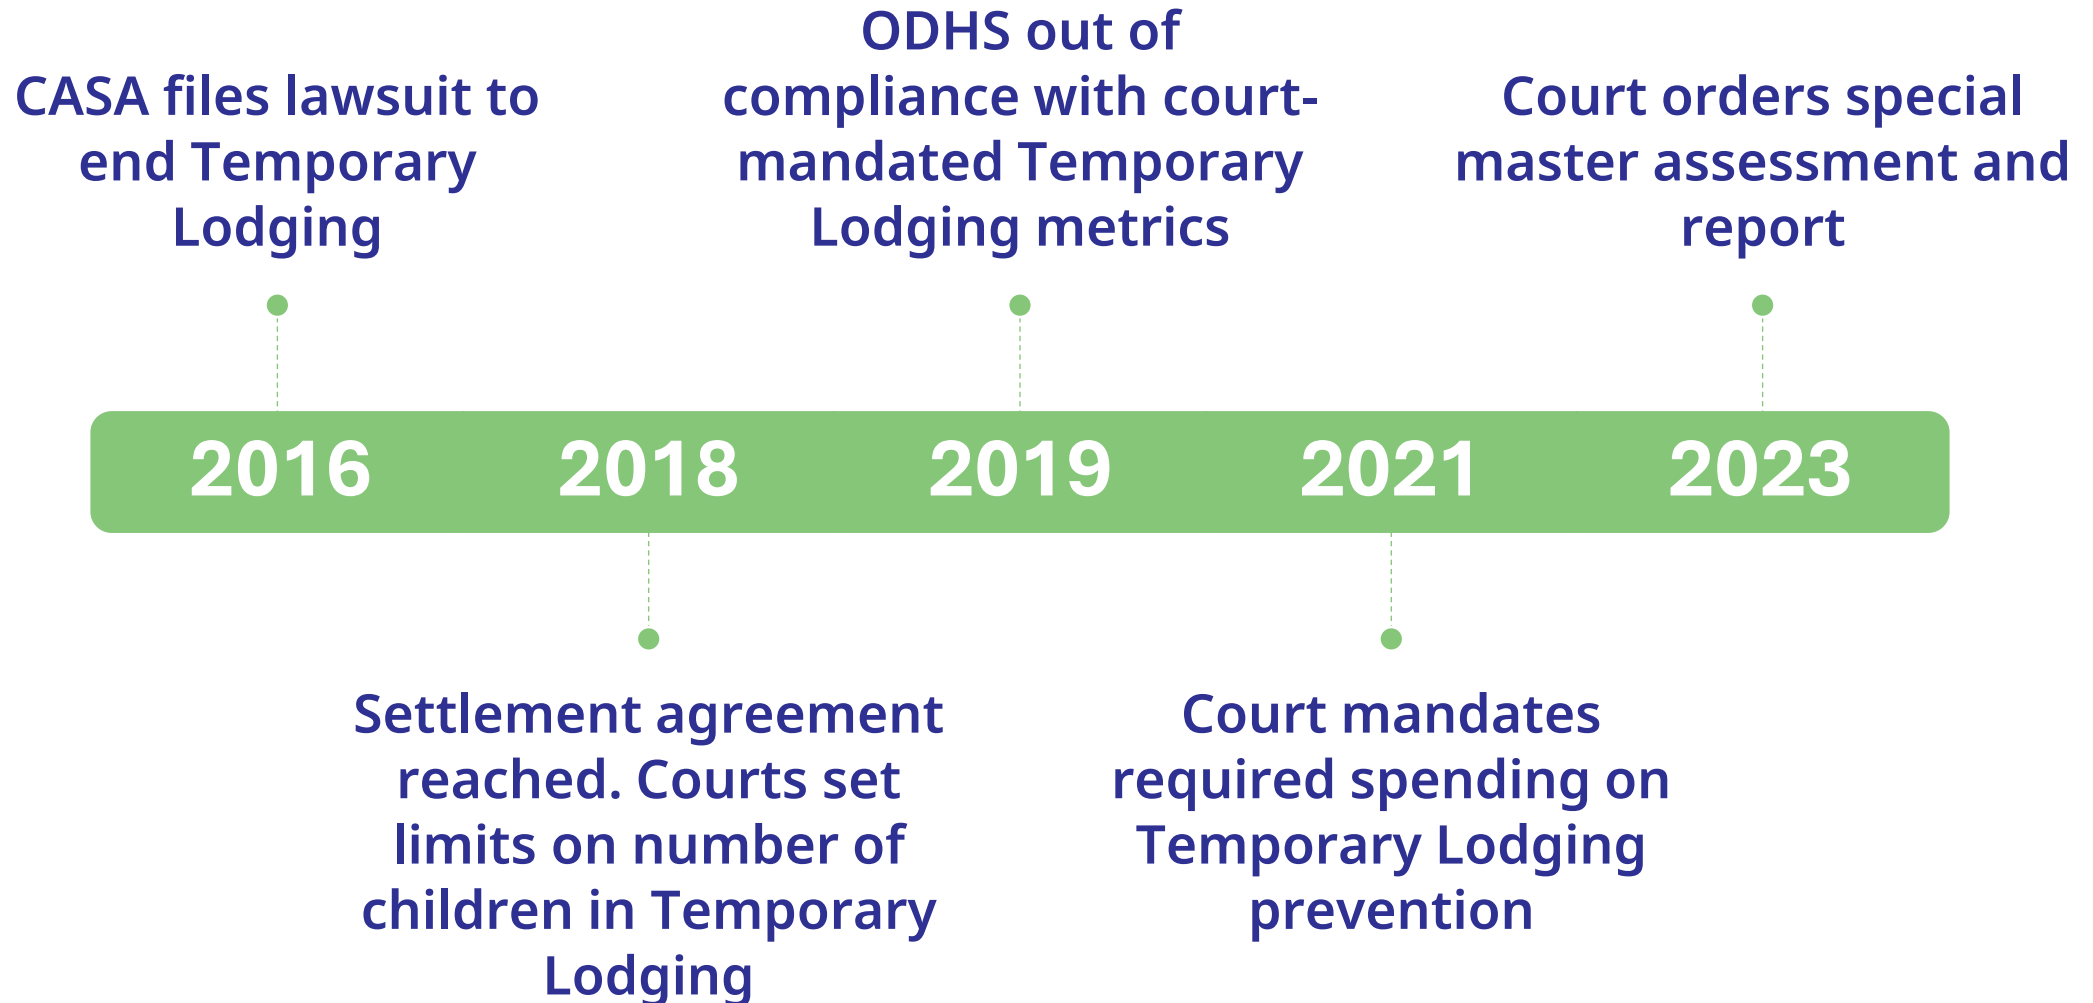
CASA files lawsuit to end Temporary Lodging

ODHS out of compliance with court-mandated Temporary Lodging metrics

Court orders special master assessment and report

2016

2018

2019

2021

2023

Settlement agreement reached. Courts set limits on number of children in Temporary Lodging

Court mandates required spending on Temporary Lodging prevention